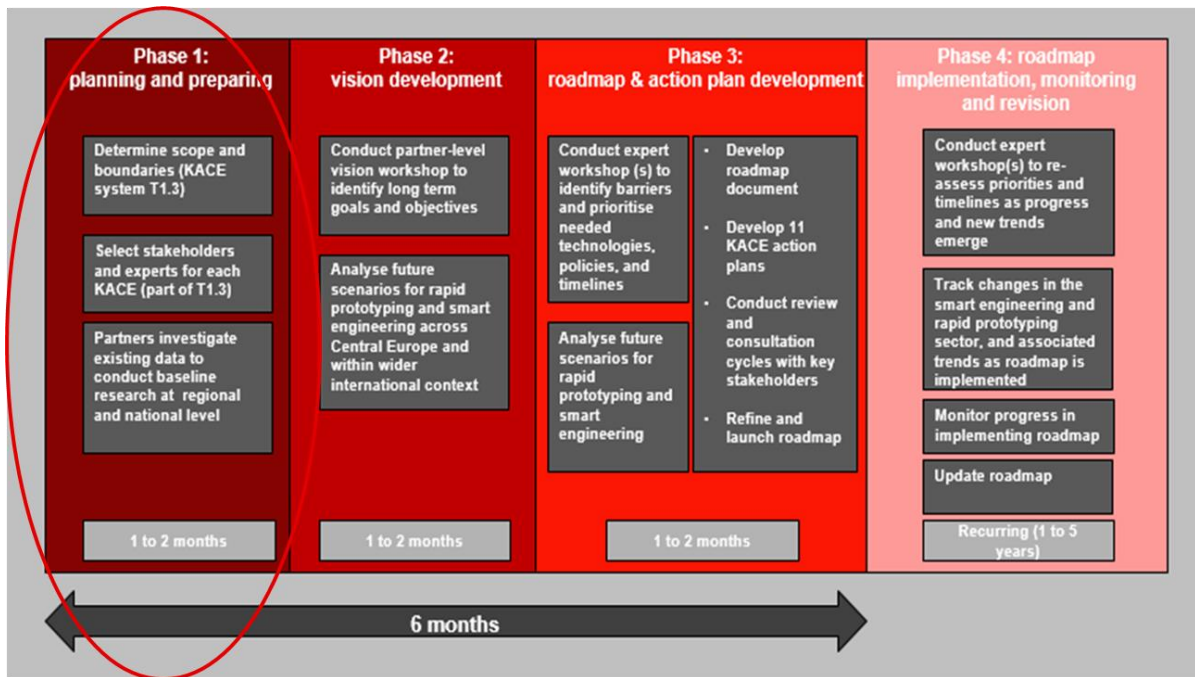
Phase 1:
planning and preparing

Determine scope and boundaries (KACE system T1.3)

Select stakeholders and experts for each KACE (part of T1.3)

Partners investigate existing data to conduct baseline research at regional and national level

1 to 2 months

Phase 2:
vision development

Conduct partner-level vision workshop to identify long term goals and objectives

Analyse future scenarios for rapid prototyping and smart engineering across Central Europe and within wider international context

1 to 2 months

Phase 3:
roadmap & action plan development

Conduct expert workshop (s) to identify barriers and prioritise needed technologies, policies, and timelines

Analyse future scenarios for rapid prototyping and smart engineering

- Develop roadmap document
- Develop 11 KACE action plans
- Conduct review and consultation cycles with key stakeholders
- Refine and launch roadmap

1 to 2 months

Phase 4: roadmap implementation, monitoring and revision

Conduct expert workshop(s) to re-assess priorities and timelines as progress and new trends emerge

Track changes in the smart engineering and rapid prototyping sector, and associated trends as roadmap is implemented

Monitor progress in implementing roadmap

Update roadmap

Recurring (1 to 5 years)

6 months